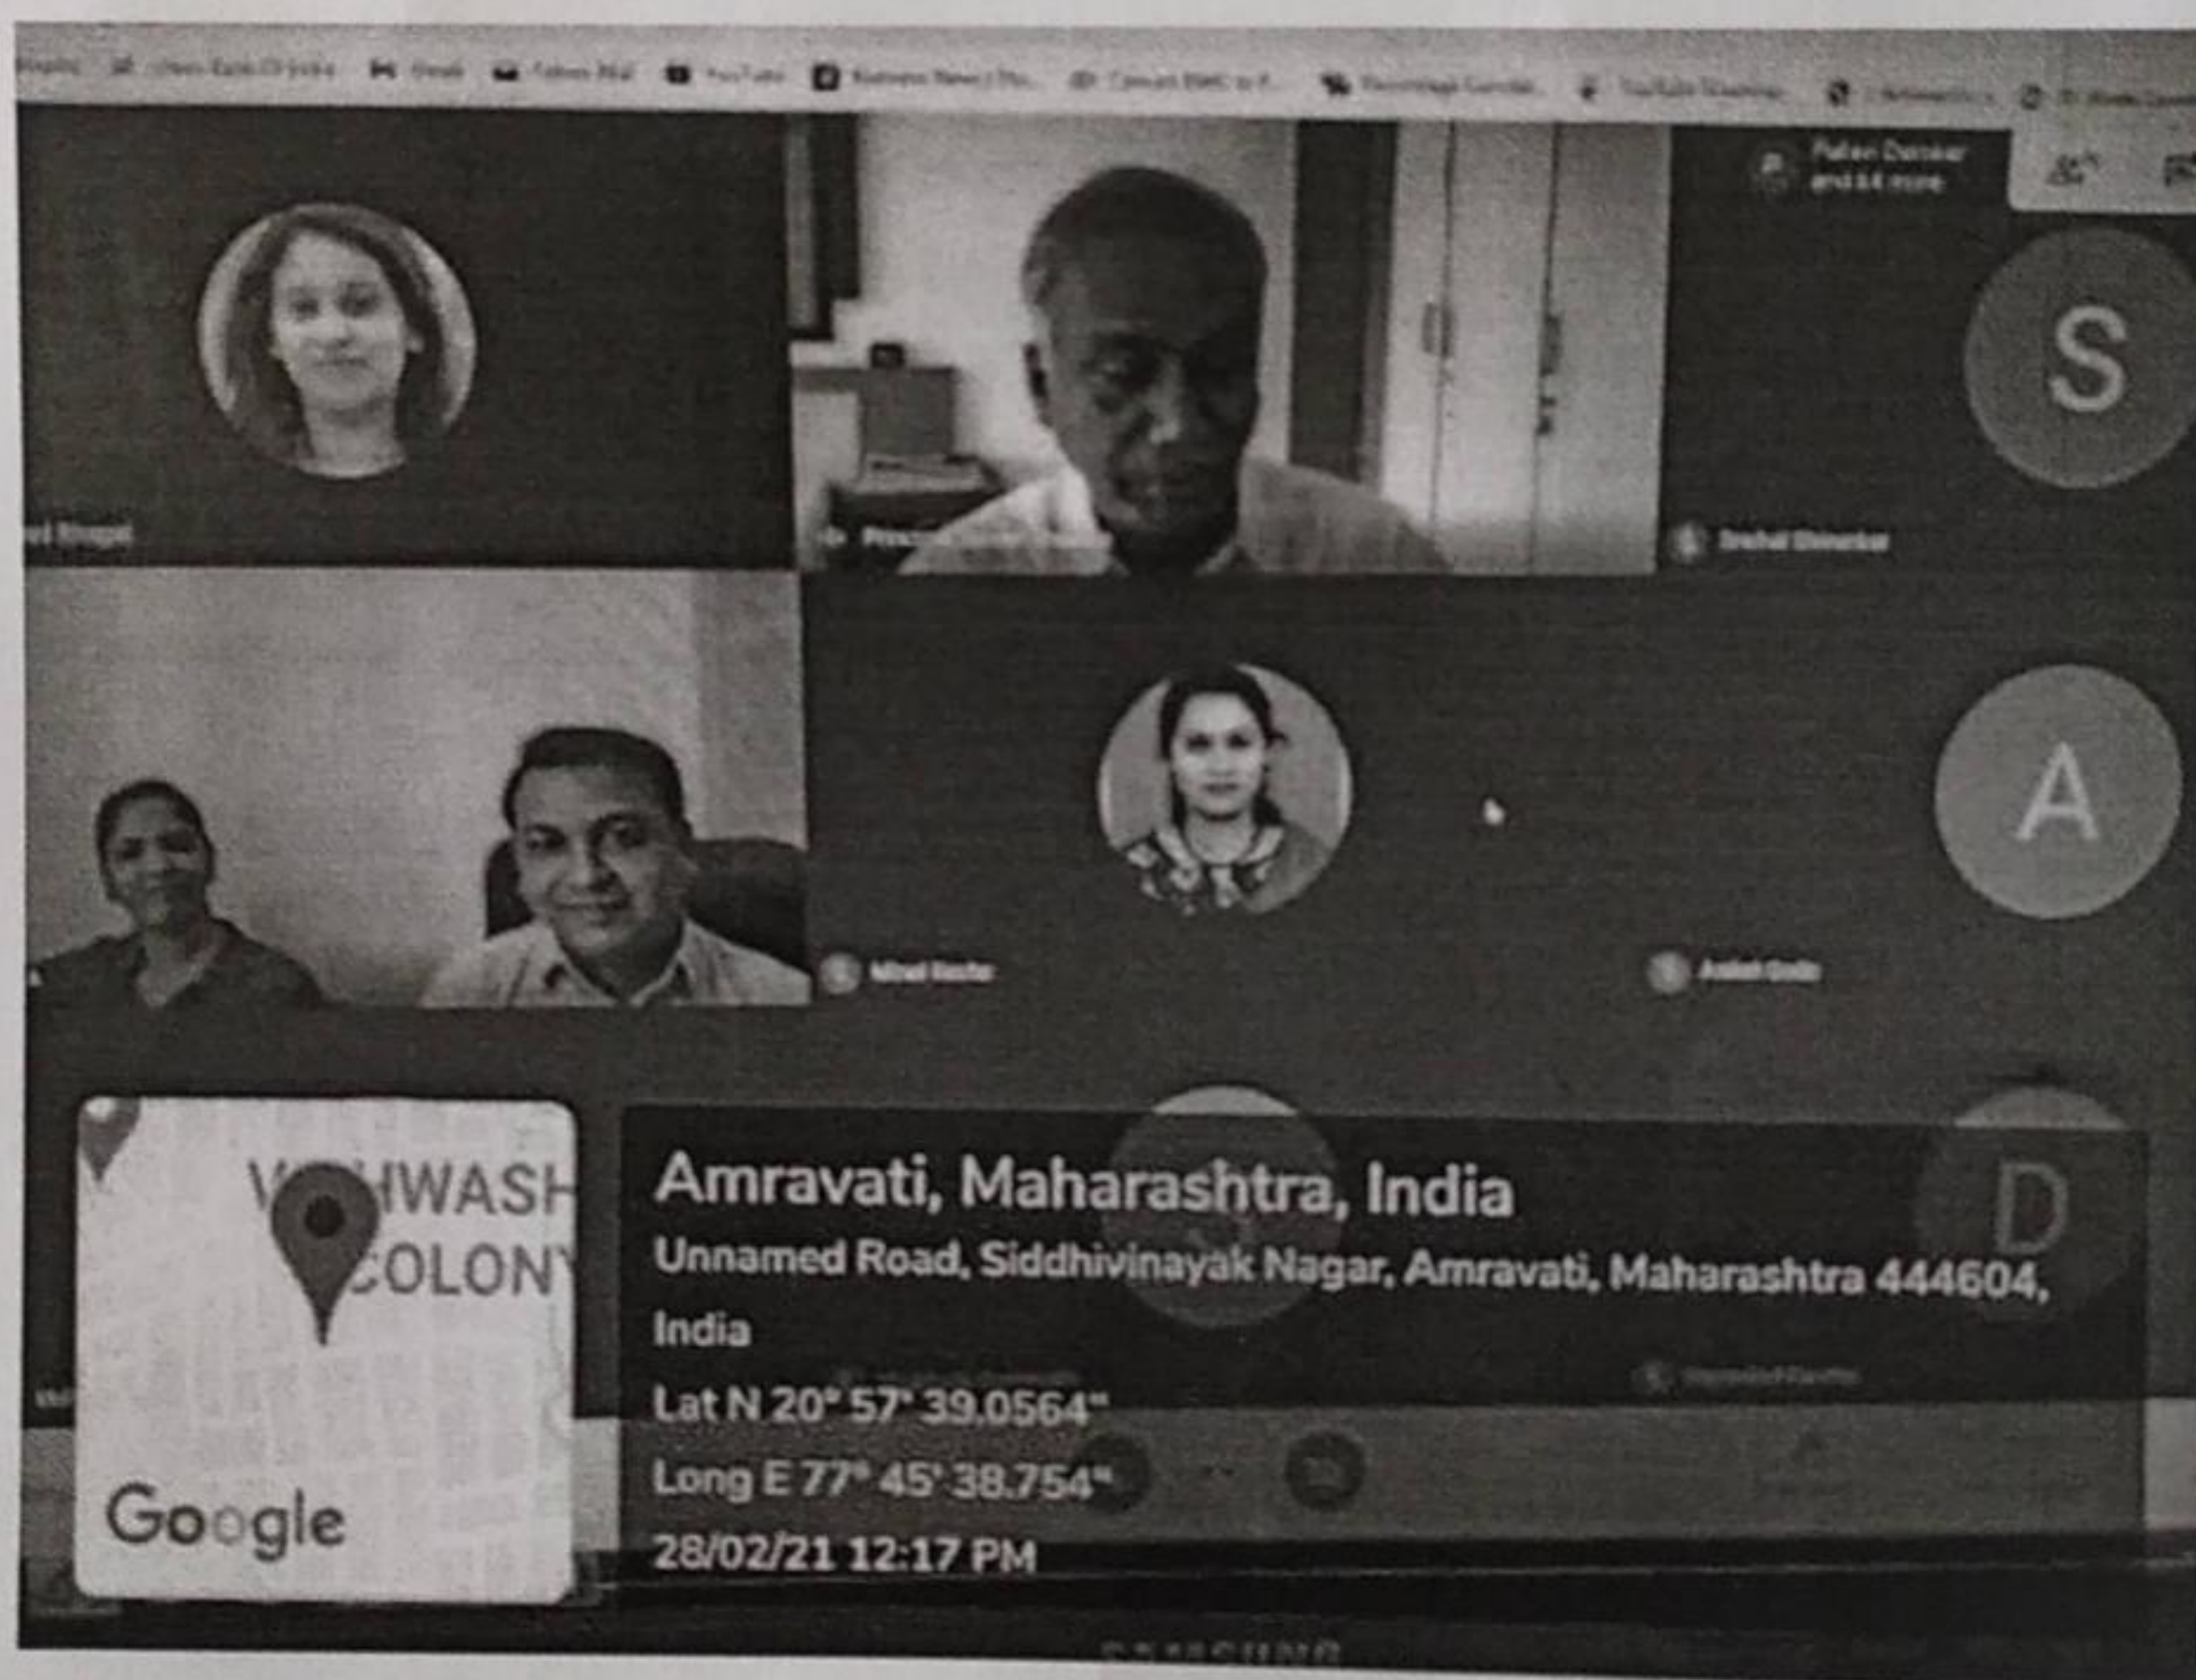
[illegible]

S

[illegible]

A

D

V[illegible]IWASH
COLONY

Google

Amravati, Maharashtra, India

Unnamed Road, Siddhivinayak Nagar, Amravati, Maharashtra 444604, India

Lat N 20° 57' 39.0564"

Long E 77° 45' 38.754"

28/02/21 12:17 PM